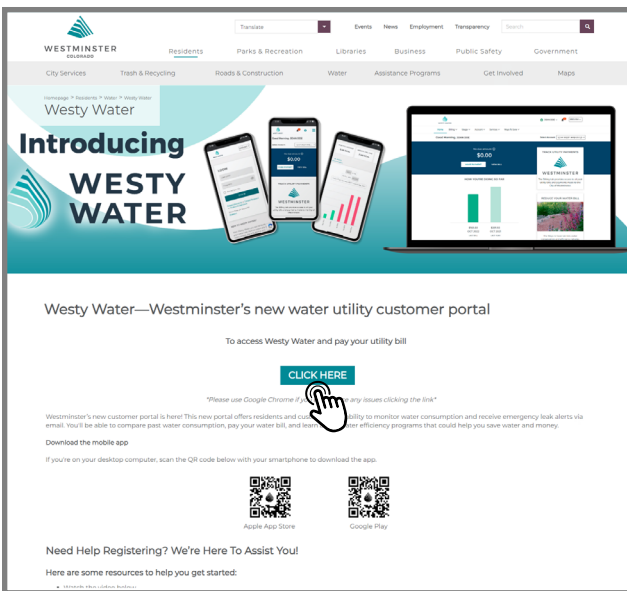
WESTMINSTER
COLORADO

Translate

Events News Employment Transparency

Search

Residents Parks & Recreation Libraries Business Public Safety Government

City Services Trash & Recycling Roads & Construction Water Assistance Programs Get Involved Maps

Homepage > Residents > Water > Westy Water

Westy Water

Introducing

WESTY WATER

$0.00

WESTMINSTER

Westy Water—Westminster's new water utility customer portal

To access Westy Water and pay your utility bill

CLICK HERE

*Please use Google Chrome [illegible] any issues clicking the link*

Westminster's new customer portal is here! This new portal offers residents and cus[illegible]bility to monitor water consumption and receive emergency leak alerts via email. You'll be able to compare past water consumption, pay your water bill, and lea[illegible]ter efficiency programs that could help you save water and money.

Download the mobile app

If you're on your desktop computer, scan the QR code below with your smartphone to download the app.

Apple App Store

Google Play

Need Help Registering? We're Here To Assist You!

Here are some resources to help you get started:

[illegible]